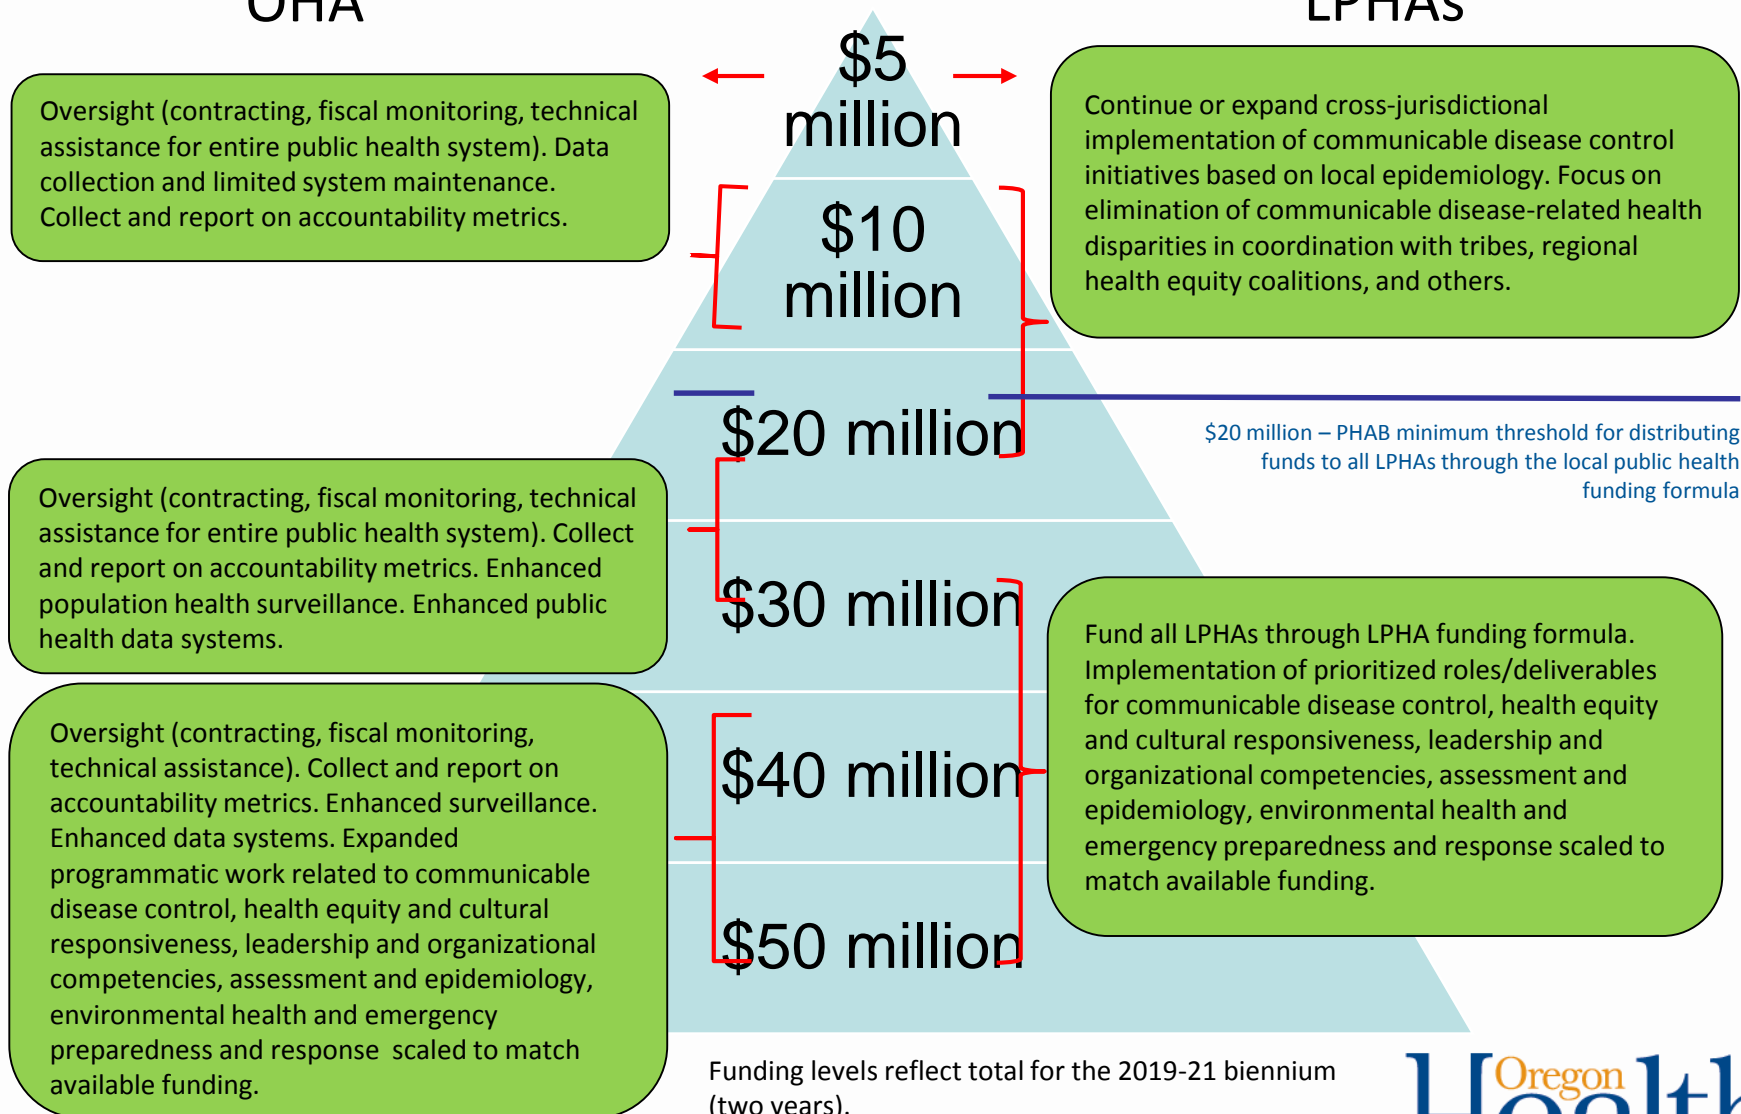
OHA

LPHAs

$5 million

Oversight (contracting, fiscal monitoring, technical assistance for entire public health system). Data collection and limited system maintenance. Collect and report on accountability metrics.

Continue or expand cross-jurisdictional implementation of communicable disease control initiatives based on local epidemiology. Focus on elimination of communicable disease-related health disparities in coordination with tribes, regional health equity coalitions, and others.

$10 million

$20 million

$20 million – PHAB minimum threshold for distributing funds to all LPHAs through the local public health funding formula

Oversight (contracting, fiscal monitoring, technical assistance for entire public health system). Collect and report on accountability metrics. Enhanced population health surveillance. Enhanced public health data systems.

$30 million

Fund all LPHAs through LPHA funding formula. Implementation of prioritized roles/deliverables for communicable disease control, health equity and cultural responsiveness, leadership and organizational competencies, assessment and epidemiology, environmental health and emergency preparedness and response scaled to match available funding.

Oversight (contracting, fiscal monitoring, technical assistance). Collect and report on accountability metrics. Enhanced surveillance. Enhanced data systems. Expanded programmatic work related to communicable disease control, health equity and cultural responsiveness, leadership and organizational competencies, assessment and epidemiology, environmental health and emergency preparedness and response scaled to match available funding.

$40 million

$50 million

Funding levels reflect total for the 2019-21 biennium (two years).

Oregon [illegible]